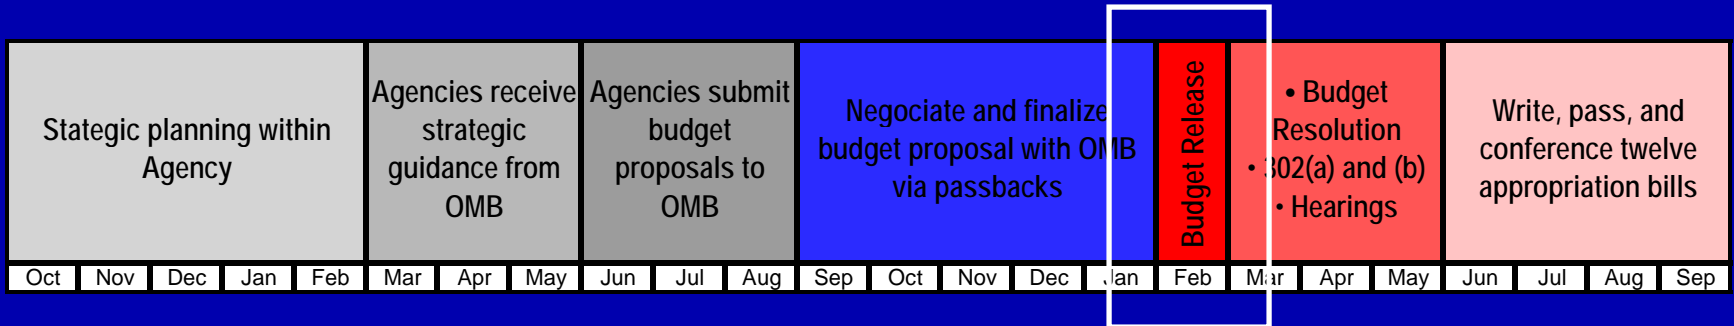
Stategic planning within Agency

Agencies receive strategic guidance from OMB

Agencies submit budget proposals to OMB

Negociate and finalize budget proposal with OMB via passbacks

Budget Release

• Budget Resolution
• 302(a) and (b)
• Hearings

Write, pass, and conference twelve appropriation bills

| Oct | Nov | Dec | Jan | Feb | Mar | Apr | May | Jun | Jul | Aug | Sep | Oct | Nov | Dec | Jan | Feb | Mar | Apr | May | Jun | Jul | Aug | Sep |
|---|---|---|---|---|---|---|---|---|---|---|---|---|---|---|---|---|---|---|---|---|---|---|---|